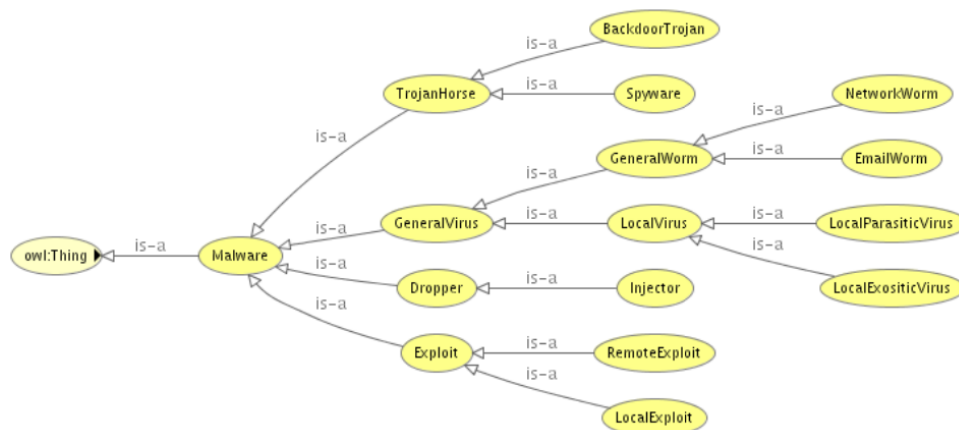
BackdoorTrojan
is-a
is-a
TrojanHorse
Spyware
is-a
NetworkWorm
is-a
is-a
GeneralWorm
EmailWorm
is-a
is-a
is-a
is-a
owl:Thing
is-a
Malware
GeneralVirus
LocalVirus
LocalParasiticVirus
is-a
is-a
is-a
Dropper
Injector
LocalExositicVirus
is-a
is-a
Exploit
RemoteExploit
is-a
LocalExploit